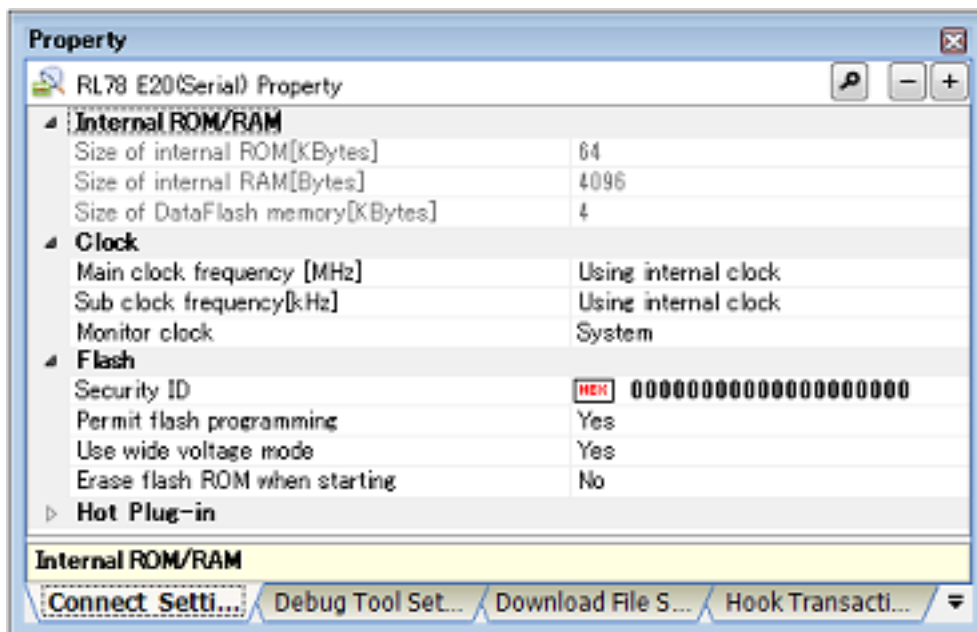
Property

RL78 E20(Serial) Property

Internal ROM/RAM

| | |
|---|---|
| Size of internal ROM[KBytes] | 64 |
| Size of internal RAM[Bytes] | 4096 |
| Size of DataFlash memory[KBytes] | 4 |

Clock

| | |
|---|---|
| Main clock frequency [MHz] | Using internal clock |
| Sub clock frequency[kHz] | Using internal clock |
| Monitor clock | System |

Flash

| | |
|---|---|
| Security ID | HEX 00000000000000000000 |
| Permit flash programming | Yes |
| Use wide voltage mode | Yes |
| Erase flash ROM when starting | No |

Hot Plug-in

Internal ROM/RAM

Connect Setti... Debug Tool Set... Download File S... Hook Transacti...